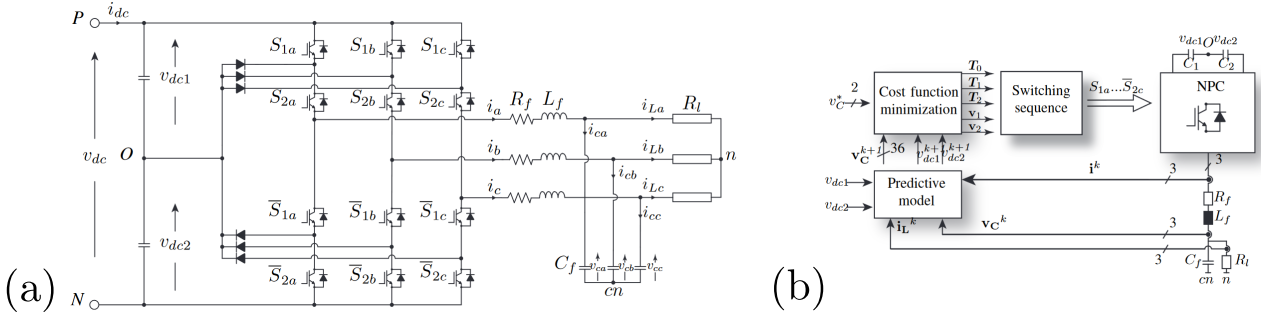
$P$ $i_{dc}$ $v_{dc1}$ $S_{1a}$ $S_{1b}$ $S_{1c}$ $S_{2a}$ $S_{2b}$ $S_{2c}$ $i_a$ $R_f$ $L_f$ $i_{La}$ $R_l$ $i_{ca}$ $v_{dc}$ $O$ $i_b$ $i_{Lb}$ $n$ $i_{cb}$ $i_c$ $i_{Lc}$ $i_{cc}$ $v_{dc2}$ $\overline{S}_{1a}$ $\overline{S}_{1b}$ $\overline{S}_{1c}$ $\overline{S}_{2a}$ $\overline{S}_{2b}$ $\overline{S}_{2c}$ $C_f$ $v_{ca}$ $v_{cb}$ $v_{cc}$ $cn$ (a) $N$

$v_C^*$ 2 Cost function minimization $T_0$ $T_1$ $T_2$ $v_1$ $v_2$ Switching sequence $S_{1a}...\overline{S}_{2c}$ $v_{dc1}$ $O$ $v_{dc2}$ $C_1$ $C_2$ NPC $\mathbf{v_C}^{k+1}$ 36 $v_{dc1}^{k+1}$ $v_{dc2}^{k+1}$ 3 $\mathbf{i}^k$ $v_{dc1}$ Predictive model 3 $R_f$ $v_{dc2}$ $L_f$ $\mathbf{i_L}^k$ $\mathbf{v_C}^k$ 3 3 $C_f$ $R_l$ $cn$ $n$ (b)